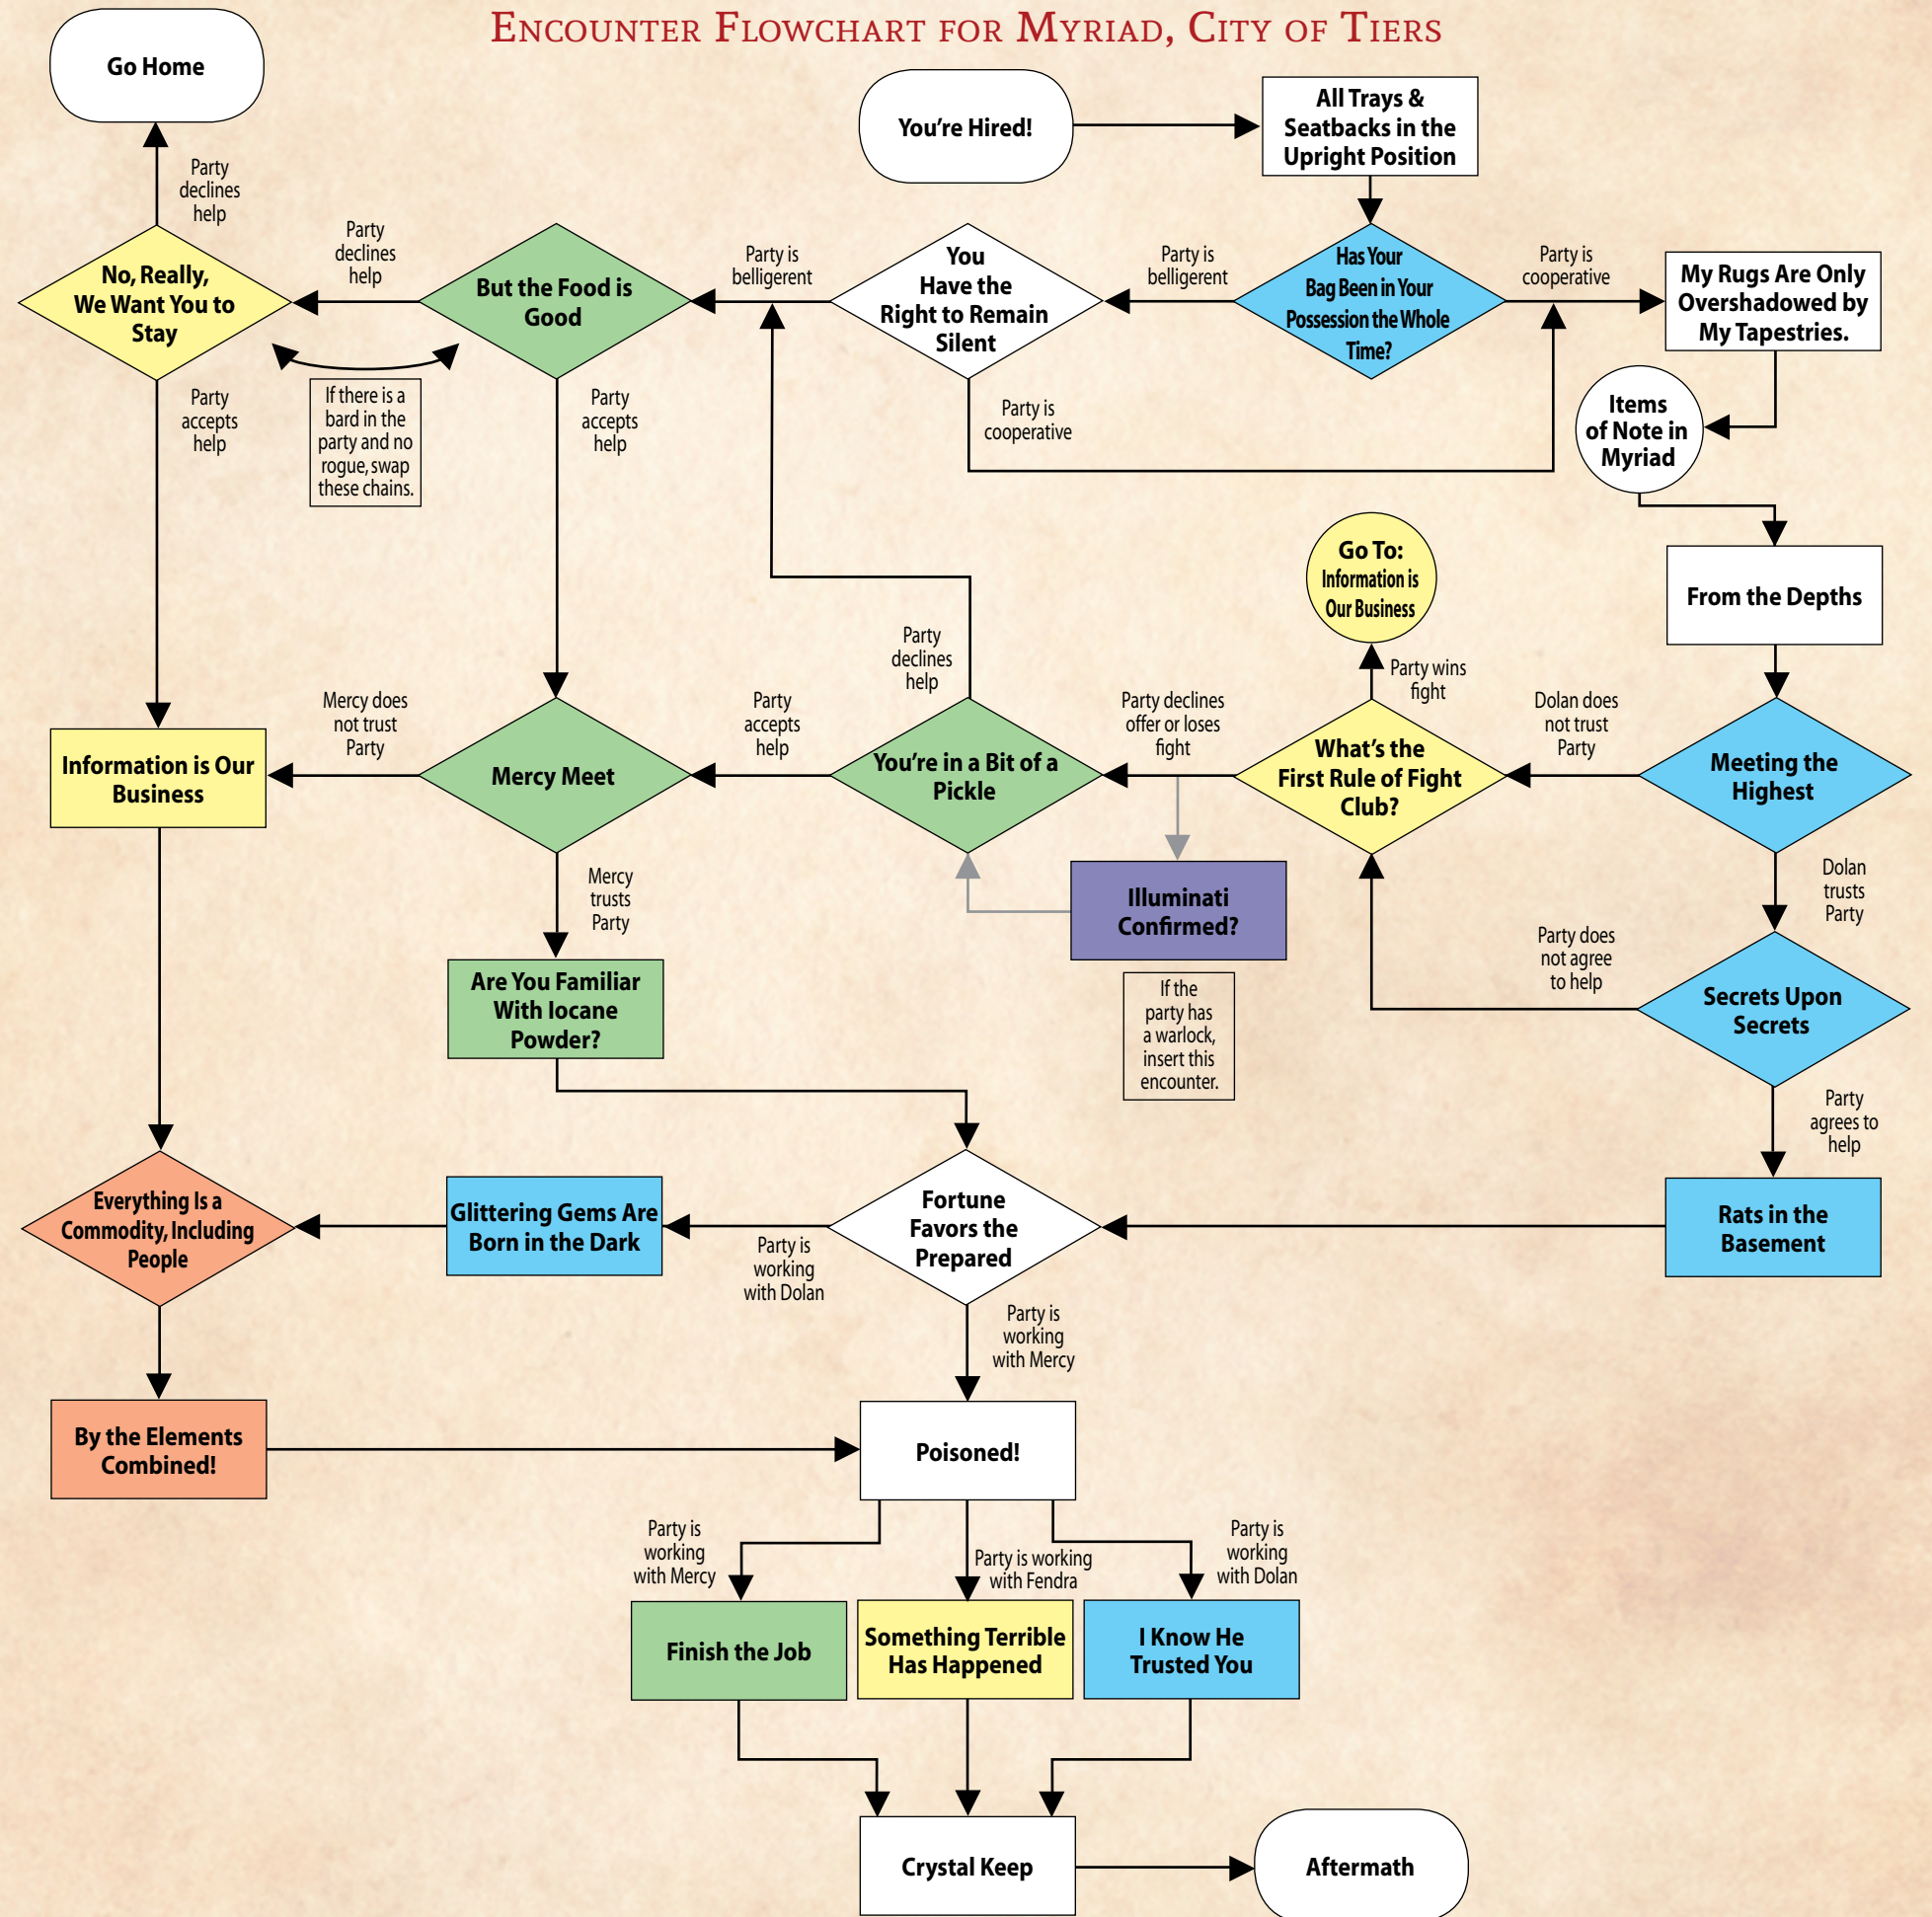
Encounter Flowchart for Myriad, City of Tiers

Go Home

You're Hired!

All Trays & Seatbacks in the Upright Position

Party declines help

Party declines help

Party is belligerent

Party is belligerent

Party is cooperative

No, Really, We Want You to Stay

But the Food is Good

You Have the Right to Remain Silent

Has Your Bag Been in Your Possession the Whole Time?

My Rugs Are Only Overshadowed by My Tapestries.

Party accepts help

If there is a bard in the party and no rogue, swap these chains.

Party accepts help

Party is cooperative

Items of Note in Myriad

Go To: Information is Our Business

From the Depths

Party declines help

Party wins fight

Mercy does not trust Party

Party accepts help

Party declines offer or loses fight

Dolan does not trust Party

Information is Our Business

Mercy Meet

You're in a Bit of a Pickle

What's the First Rule of Fight Club?

Meeting the Highest

Illuminati Confirmed?

Mercy trusts Party

Dolan trusts Party

Party does not agree to help

Are You Familiar With Iocane Powder?

If the party has a warlock, insert this encounter.

Secrets Upon Secrets

Party agrees to help

Everything Is a Commodity, Including People

Glittering Gems Are Born in the Dark

Fortune Favors the Prepared

Rats in the Basement

Party is working with Dolan

Party is working with Mercy

By the Elements Combined!

Poisoned!

Party is working with Mercy

Party is working with Fendra

Party is working with Dolan

Finish the Job

Something Terrible Has Happened

I Know He Trusted You

Crystal Keep

Aftermath